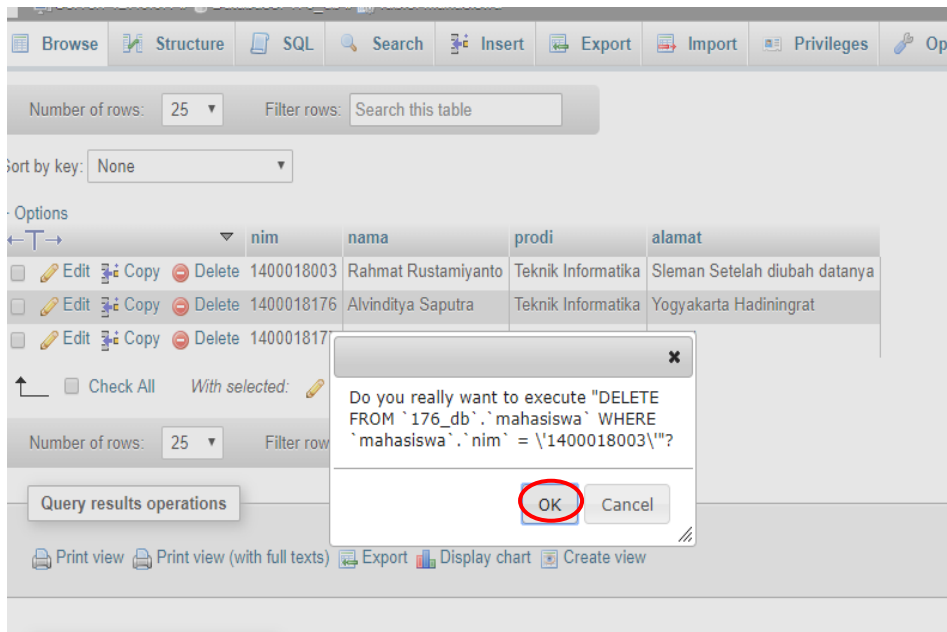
Browse | Structure | SQL | Search | Insert | Export | Import | Privileges | Op

Number of rows: 25 ▾ Filter rows: Search this table

Sort by key: None ▾

+ Options

| ←T→ | ▾ | nim | nama | prodi | alamat |
|---|---|---|---|---|---|
| Edit | Copy | Delete | 1400018003 | Rahmat Rustamiyanto | Teknik Informatika | Sleman Setelah diubah datanya |
| Edit | Copy | Delete | 1400018176 | Alvinditya Saputra | Teknik Informatika | Yogyakarta Hadiningrat |
| Edit | Copy | Delete | 140001817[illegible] | | | |

Check All With selected:

Number of rows: 25 ▾ Filter row

Query results operations

Print view Print view (with full texts) Export Display chart Create view

×

Do you really want to execute "DELETE FROM `176_db`.`mahasiswa` WHERE `mahasiswa`.`nim` = \'1400018003\'"?

OK Cancel